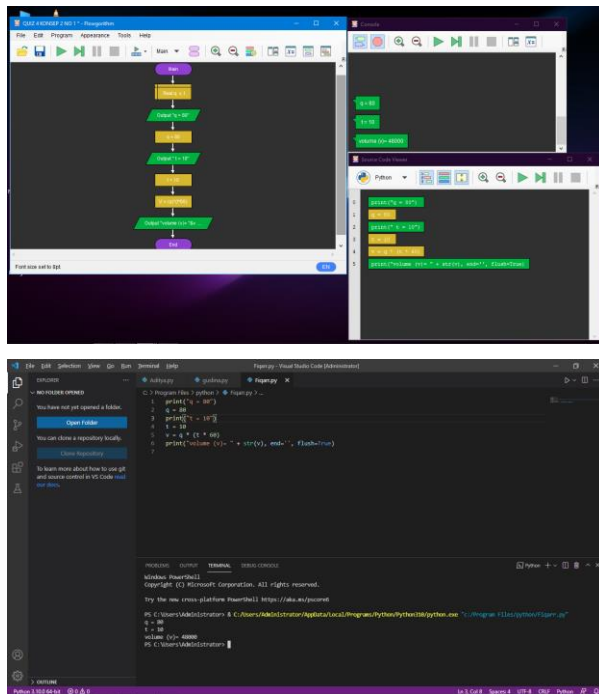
QUIZ 4 KONSEP 2 NO 1 * - Flowgorithm

File Edit Program Appearance Tools Help

Main

Main

Real q, t

Output "q = 80"

q = 80

Output "t = 10"

t = 10

v = q*(t*60)

Output "volume (v)= " & v

End

Font size set to 8pt

EN

Console

q = 80

t = 10

volume (v)= 48000

Source Code Viewer

Python

1 print("q = 80")
2 q = 80
3 print("t = 10")
4 t = 10
4 v = q * (t * 60)
5 print("volume (v)= " + str(v), end='', flush=True)

File Edit Selection View Go Run Terminal Help

Fiqarr.py - Visual Studio Code [Administrator]

EXPLORER

NO FOLDER OPENED

You have not yet opened a folder.

Open Folder

You can clone a repository locally.

Clone Repository

To learn more about how to use git and source control in VS Code read our docs.

Aditya.py

gustinus.py

Fiqarr.py

C: > Program Files > python > Fiqarr.py > ...

1 print("q = 80")
2 q = 80
3 print("t = 10")
4 t = 10
5 v = q * (t * 60)
6 print("volume (v)= " + str(v), end='', flush=True)

PROBLEMS OUTPUT TERMINAL DEBUG CONSOLE

Python

Windows PowerShell
Copyright (C) Microsoft Corporation. All rights reserved.

Try the new cross-platform PowerShell https://aka.ms/pscore6

PS C:\Users\Administrator> & C:/Users/Administrator/AppData/Local/Programs/Python/Python310/python.exe "c:/Program Files/python/Fiqarr.py"
q = 80
t = 10
volume (v)= 48000
PS C:\Users\Administrator>

OUTLINE

Python 3.10.0 64-bit ⊗ 0 ⚠ 0

Ln 3, Col 8 Spaces: 4 UTF-8 CRLF Python